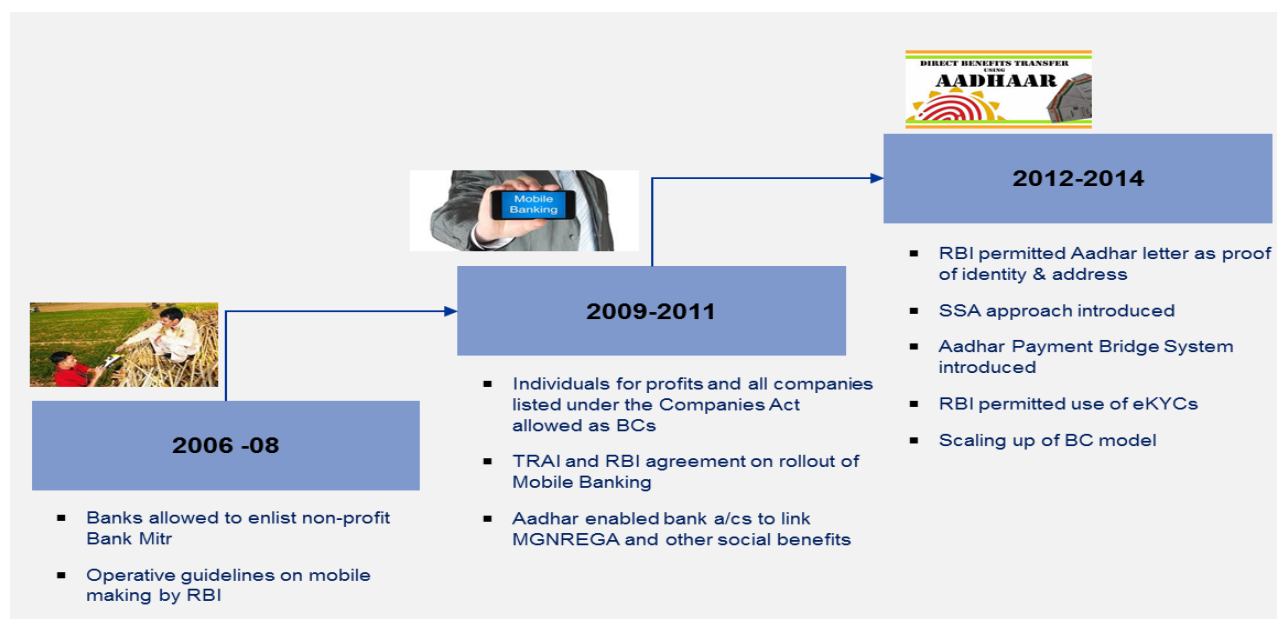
2006 -08

Banks allowed to enlist non-profit Bank Mitr

Operative guidelines on mobile making by RBI

Mobile Banking

2009-2011

Individuals for profits and all companies listed under the Companies Act allowed as BCs

TRAI and RBI agreement on rollout of Mobile Banking

Aadhar enabled bank a/cs to link MGNREGA and other social benefits

DIRECT BENEFITS TRANSFER USING AADHAAR

2012-2014

RBI permitted Aadhar letter as proof of identity & address

SSA approach introduced

Aadhar Payment Bridge System introduced

RBI permitted use of eKYCs

Scaling up of BC model